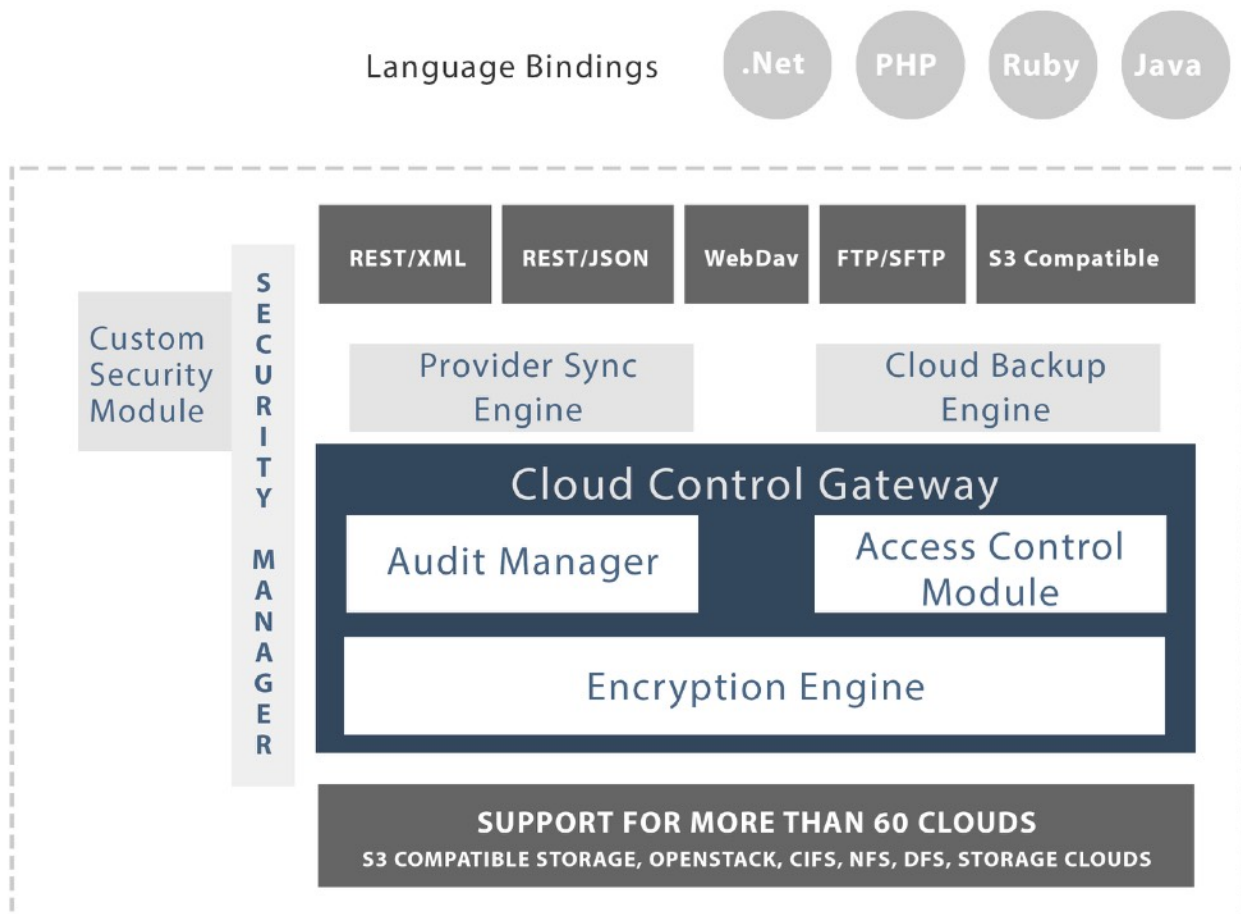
Language Bindings

.Net

PHP

Ruby

Java

REST/XML

REST/JSON

WebDav

FTP/SFTP

S3 Compatible

Custom Security Module

SECURITY MANAGER

Provider Sync Engine

Cloud Backup Engine

Cloud Control Gateway

Audit Manager

Access Control Module

Encryption Engine

SUPPORT FOR MORE THAN 60 CLOUDS
S3 COMPATIBLE STORAGE, OPENSTACK, CIFS, NFS, DFS, STORAGE CLOUDS